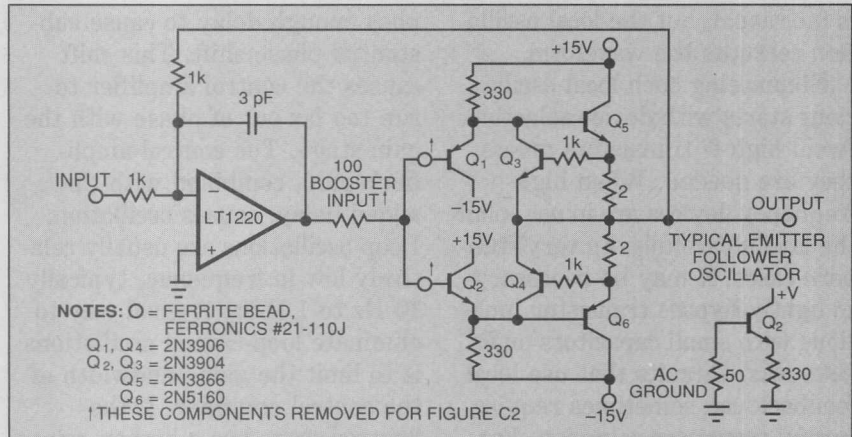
+15V
1k
3 pF
330
Q5
1k
Q1
Q3
INPUT
1k
LT1220
100
BOOSTER
INPUT†
–15V
2
OUTPUT
2
+15V
TYPICAL EMITTER
FOLLOWER
OSCILLATOR
Q2
Q4
1k
NOTES: ○ = FERRITE BEAD, FERRONICS #21-110J
$Q_1$, $Q_4$ = 2N3906
$Q_2$, $Q_3$ = 2N3904
$Q_5$ = 2N3866
$Q_6$ = 2N5160
Q6
+V
Q2
330
AC
GROUND
50
330
–15V
† THESE COMPONENTS REMOVED FOR FIGURE C2